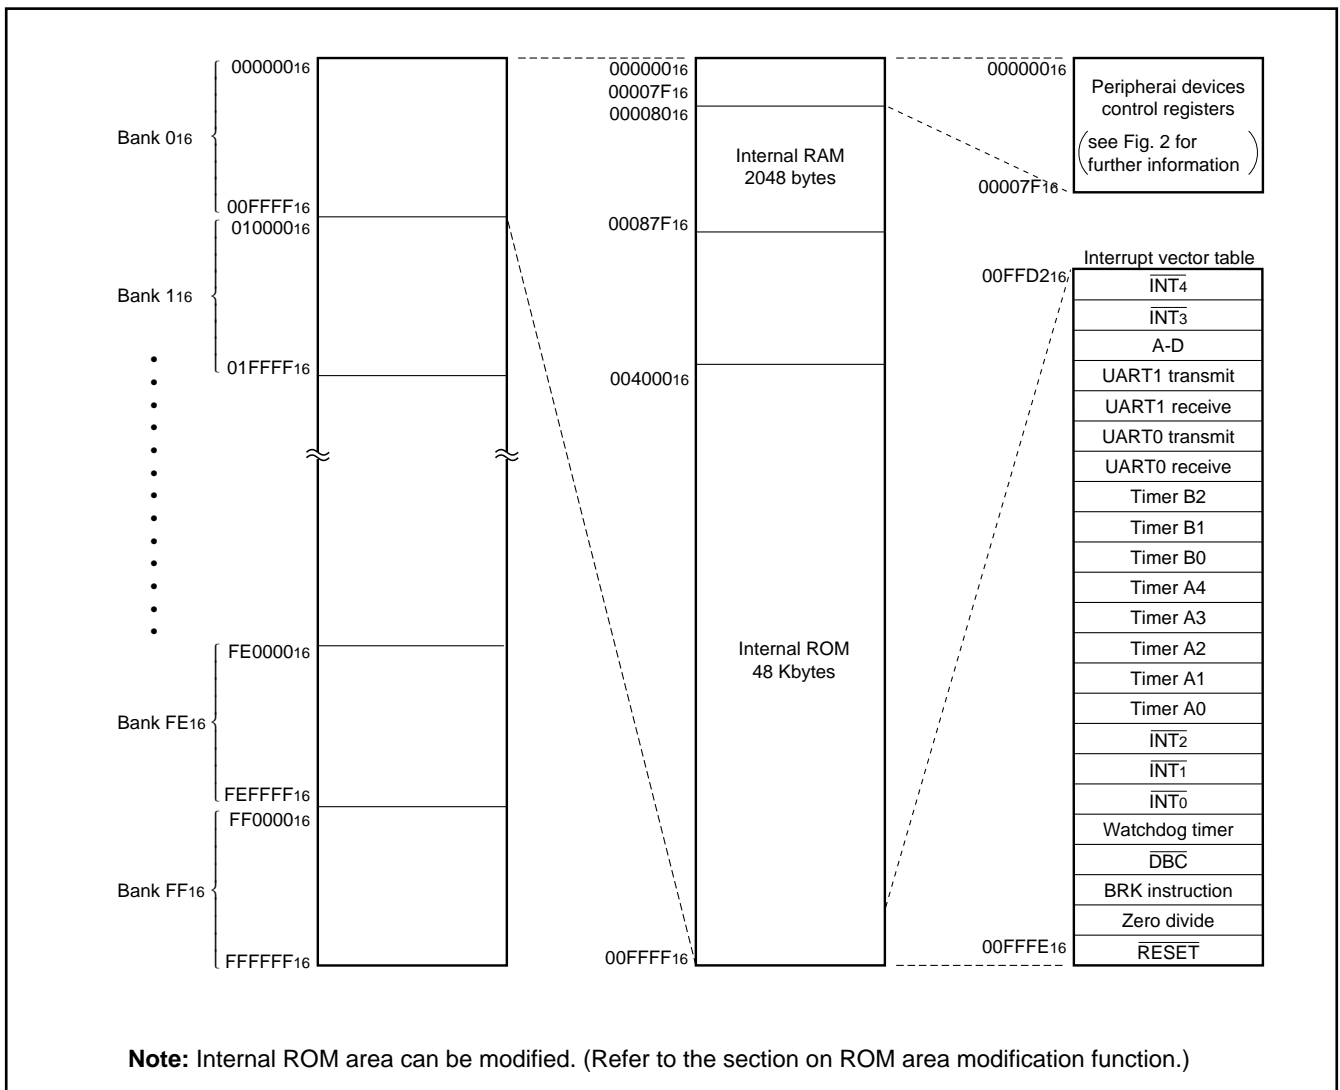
Bank $0_{16}$

$000000_{16}$

$00FFFF_{16}$

Bank $1_{16}$

$010000_{16}$

$01FFFF_{16}$

Bank $FE_{16}$

$FE0000_{16}$

$FEFFFF_{16}$

Bank $FF_{16}$

$FF0000_{16}$

$FFFFFF_{16}$

$000000_{16}$
$00007F_{16}$
$000080_{16}$

Internal RAM
2048 bytes

$00087F_{16}$

$004000_{16}$

Internal ROM
48 Kbytes

$00FFFF_{16}$

$000000_{16}$

Peripherai devices control registers
(see Fig. 2 for further information)

$00007F_{16}$

Interrupt vector table

$00FFD2_{16}$

| |
|---|
| $\overline{INT_4}$ |
| $\overline{INT_3}$ |
| A-D |
| UART1 transmit |
| UART1 receive |
| UART0 transmit |
| UART0 receive |
| Timer B2 |
| Timer B1 |
| Timer B0 |
| Timer A4 |
| Timer A3 |
| Timer A2 |
| Timer A1 |
| Timer A0 |
| $\overline{INT_2}$ |
| $\overline{INT_1}$ |
| $\overline{INT_0}$ |
| Watchdog timer |
| $\overline{DBC}$ |
| BRK instruction |
| Zero divide |
| $\overline{RESET}$ |

$00FFFE_{16}$

Note: Internal ROM area can be modified. (Refer to the section on ROM area modification function.)